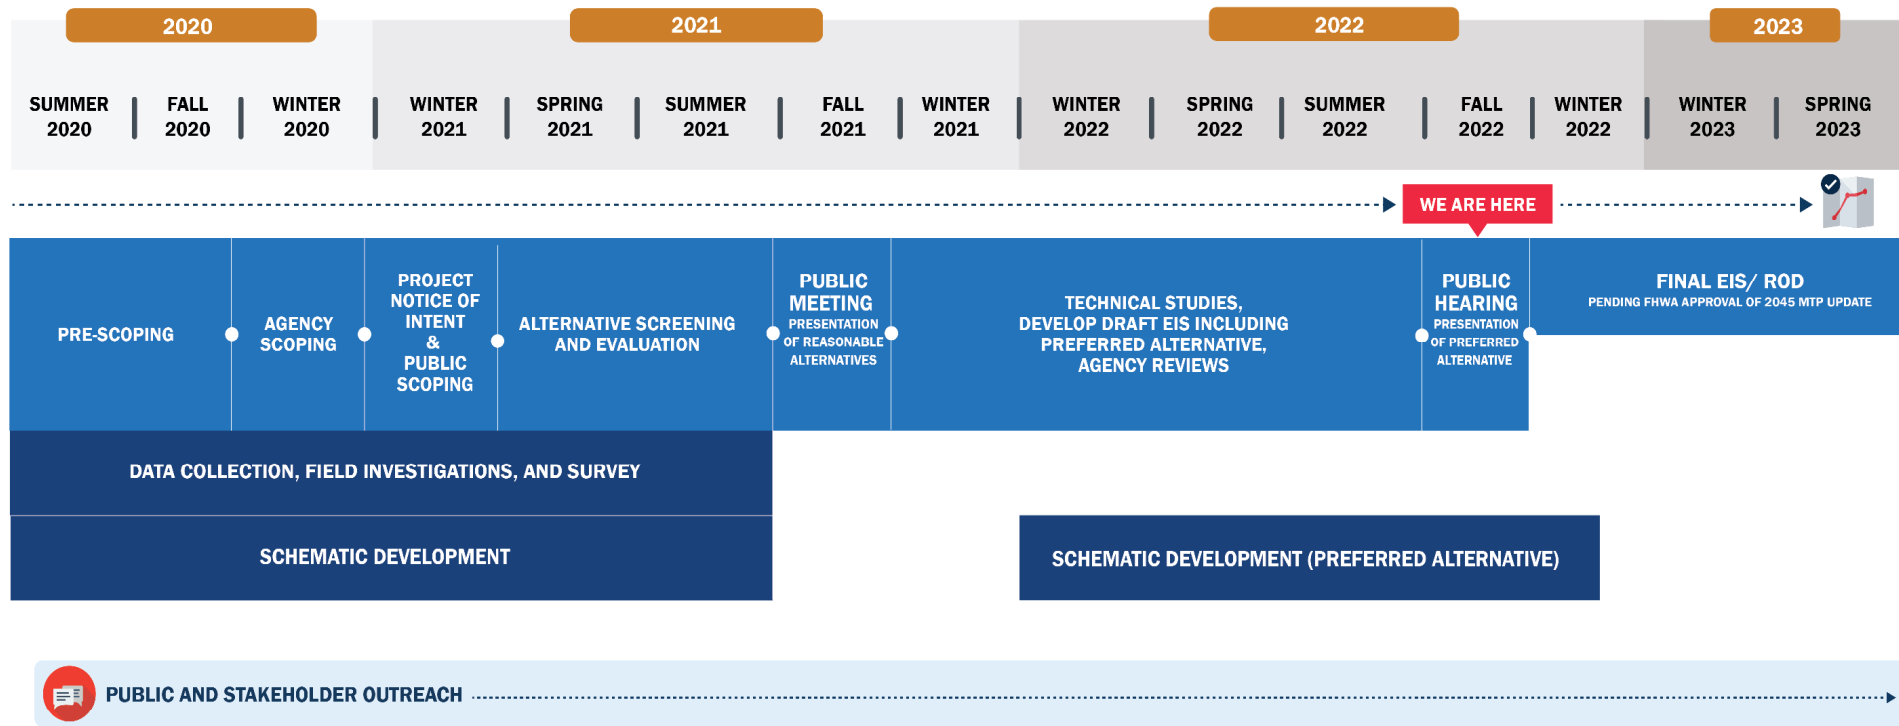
2020

2021

2022

2023

SUMMER 2020 | FALL 2020 | WINTER 2020 | WINTER 2021 | SPRING 2021 | SUMMER 2021 | FALL 2021 | WINTER 2021 | WINTER 2022 | SPRING 2022 | SUMMER 2022 | FALL 2022 | WINTER 2022 | WINTER 2023 | SPRING 2023

WE ARE HERE

PRE-SCOPING

AGENCY SCOPING

PROJECT NOTICE OF INTENT & PUBLIC SCOPING

ALTERNATIVE SCREENING AND EVALUATION

PUBLIC MEETING
PRESENTATION OF REASONABLE ALTERNATIVES

TECHNICAL STUDIES, DEVELOP DRAFT EIS INCLUDING PREFERRED ALTERNATIVE, AGENCY REVIEWS

PUBLIC HEARING
PRESENTATION OF PREFERRED ALTERNATIVE

FINAL EIS/ ROD
PENDING FHWA APPROVAL OF 2045 MTP UPDATE

DATA COLLECTION, FIELD INVESTIGATIONS, AND SURVEY

SCHEMATIC DEVELOPMENT

SCHEMATIC DEVELOPMENT (PREFERRED ALTERNATIVE)

PUBLIC AND STAKEHOLDER OUTREACH